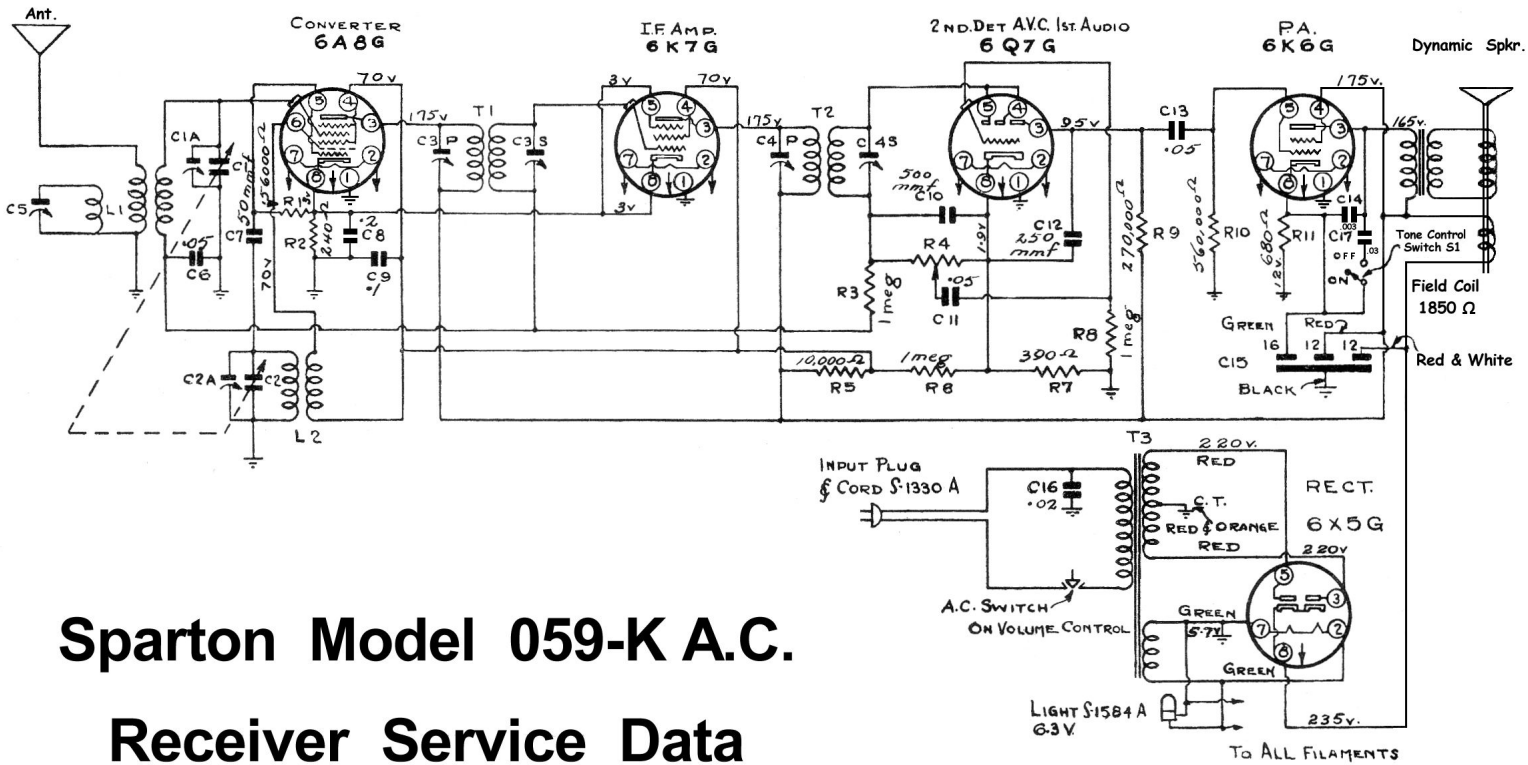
Ant.

CONVERTER
6A8G

I.F. AMP.
6K7G

2ND. DET A.V.C. 1ST. AUDIO
6Q7G

P.A.
6K6G

Dynamic Spkr.

70v
175v
T1
3v
70v
175v
T2
95v
C13
.05
175v.
165v.

C1A
C1
C5
L1
50mmf
56000Ω
R1
3v
C7
R2
240Ω
.2
C8
.05
C6
C9
.1
70v
C3 P
C3 S
3v
C4 P
C4S
500 mmf
C10
1.9v
C12
250 mmf
R4
.05
C11
R3
1meg
270,000Ω
R9
560,000Ω
R10
680Ω
R11
12v
C14
.003
C17
.03
Tone Control Switch S1
OFF
ON
Field Coil
1850 Ω
R8
1meg
GREEN
RED
16
12
12
C15
BLACK
Red & White
10,000Ω
R5
1meg
R6
390Ω
R7
C2A
C2
L2

T3
220v.
RED
INPUT PLUG
& CORD S-1330 A
C16
.02
C.T.
RED & ORANGE
RED
RECT.
6X5G
220v
A.C. SWITCH
ON VOLUME CONTROL
GREEN
5.7v
GREEN
LIGHT S-1584 A
6.3V.
235v.
TO ALL FILAMENTS

Sparton Model 059-K A.C.

Receiver Service Data